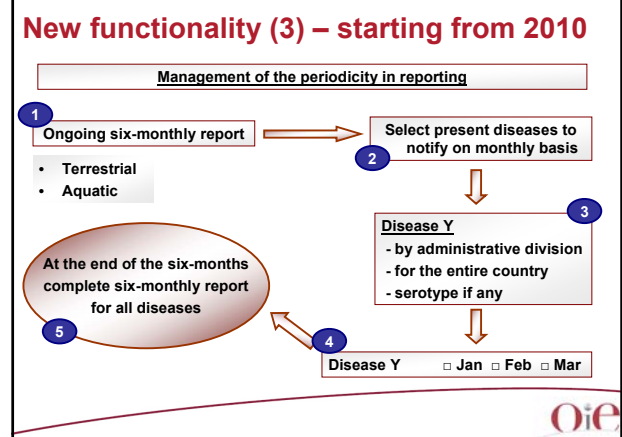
New functionality (3) – starting from 2010

Management of the periodicity in reporting

1

Ongoing six-monthly report

- Terrestrial
- Aquatic

Select present diseases to notify on monthly basis

2

3

Disease Y

- by administrative division
- for the entire country
- serotype if any

At the end of the six-months complete six-monthly report for all diseases

5

4

Disease Y □ Jan □ Feb □ Mar

OIE